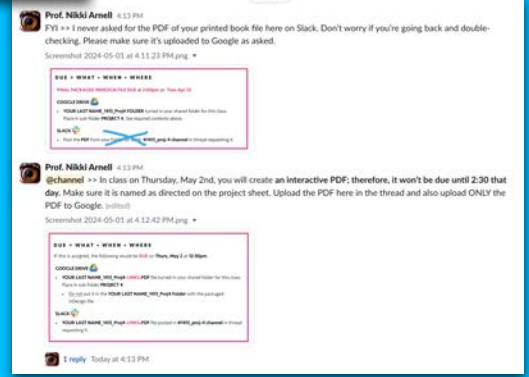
Prof. Nikki Arnell 4:13 PM
FYI >> I never asked for the PDF of your printed book file here on Slack. Don't worry if you're going back and double-checking. Please make sure it's uploaded to Google as asked.
Screenshot 2024-05-01 at 4.11.23 PM.png ▾

DUE • WHAT • WHEN • WHERE
FINAL PACKAGED INDESIGN FILE DUE at 2:00pm on Tues Apr 23
GOOGLE DRIVE
• YOUR LAST NAME_1415_Proj4 FOLDER turned in your shared folder for this class. Place in sub folder PROJECT 4. See required contents above.
SLACK
• Post the PDF from your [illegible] #1415_proj-4 channel in thread requesting it.

Prof. Nikki Arnell 4:13 PM
@channel >> In class on Thursday, May 2nd, you will create an interactive PDF; therefore, it won't be due until 2:30 that day. Make sure it is named as directed on the project sheet. Upload the PDF here in the thread and also upload ONLY the PDF to Google. (edited)
Screenshot 2024-05-01 at 4.12.42 PM.png ▾

DUE • WHAT • WHEN • WHERE
If this is assigned, the following would be DUE on Thurs, May 2 at 12:00pm.
GOOGLE DRIVE
• YOUR LAST NAME_1415_Proj4 LINKS.PDF file turned in your shared folder for this class. Place in sub folder PROJECT 4.
• Do not put it in the YOUR LAST NAME_1415_Proj4 Folder with the packaged InDesign file.
SLACK
• YOUR LAST NAME_1415_Proj4 LINKS.PDF file posted in #1415_proj-4 channel in thread requesting it.

1 reply Today at 4:13 PM